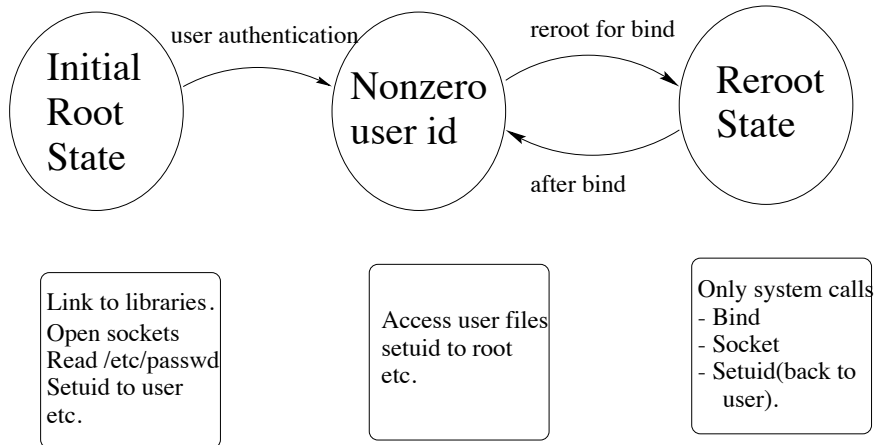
Initial Root State

user authentication

Nonzero user id

reroot for bind

after bind

Reroot State

Link to libraries.
Open sockets
Read /etc/passwd
Setuid to user
etc.

Access user files
setuid to root
etc.

Only system calls
- Bind
- Socket
- Setuid(back to user).